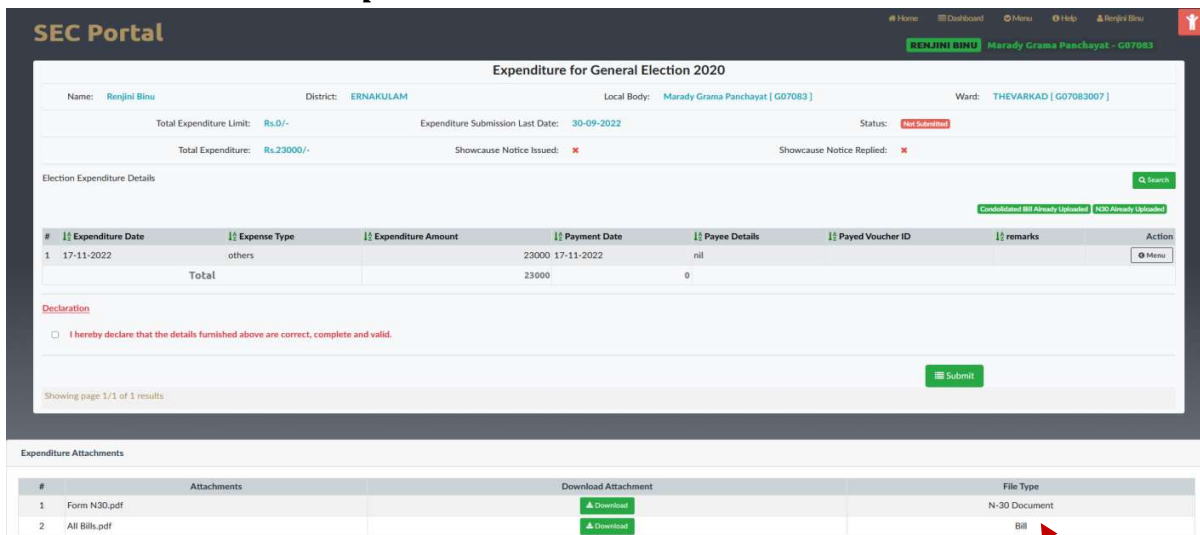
SEC Portal

Home Dashboard Menu Help Renjini Binu

RENJINI BINU Marady Grama Panchayat - G07083

Expenditure for General Election 2020

Name: Renjini Binu District: ERNAKULAM Local Body: Marady Grama Panchayat [ G07083 ] Ward: THEVARKAD [ G07083007 ]

Total Expenditure Limit: Rs.0/- Expenditure Submission Last Date: 30-09-2022 Status: Not Submitted

Total Expenditure: Rs.23000/- Showcause Notice Issued: ✖ Showcause Notice Replied: ✖

Election Expenditure Details

Search

Condolidated Bill Already Uploaded N30 Already Uploaded

| # | Expenditure Date | Expense Type | Expenditure Amount | Payment Date | Payee Details | Payed Voucher ID | remarks | Action |
|---|---|---|---|---|---|---|---|---|
| 1 | 17-11-2022 | others | 23000 | 17-11-2022 | nil | | | Menu |
| | Total | | 23000 | | 0 | | | |

Declaration

I hereby declare that the details furnished above are correct, complete and valid.

Submit

Showing page 1/1 of 1 results

Expenditure Attachments

| # | Attachments | Download Attachment | File Type |
|---|---|---|---|
| 1 | Form N30.pdf | Download | N-30 Document |
| 2 | All Bills.pdf | Download | Bill |